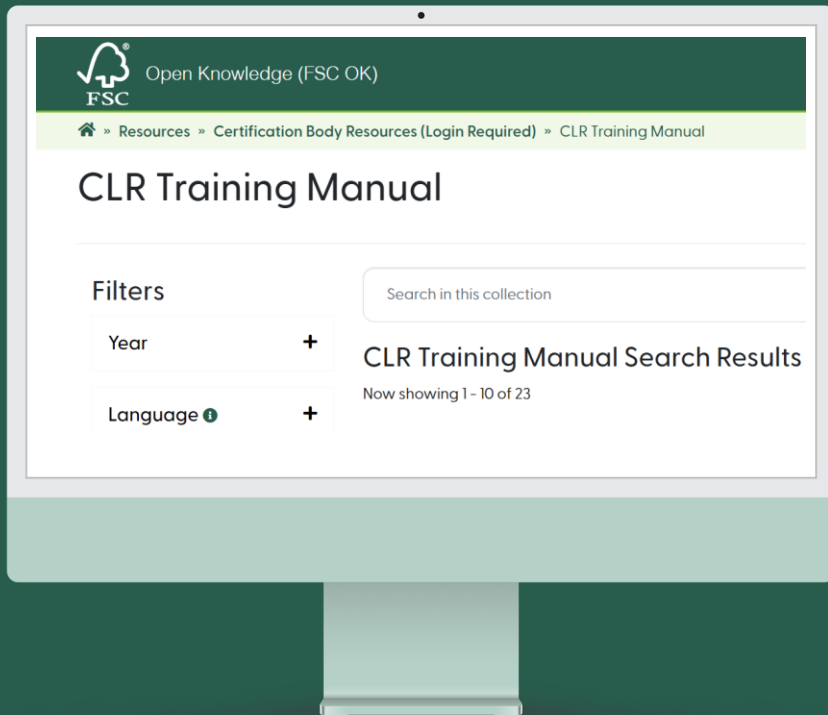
FSC

Open Knowledge (FSC OK)

» Resources » Certification Body Resources (Login Required) » CLR Training Manual

CLR Training Manual

Filters

Year +

Language +

Search in this collection

CLR Training Manual Search Results

Now showing 1 - 10 of 23